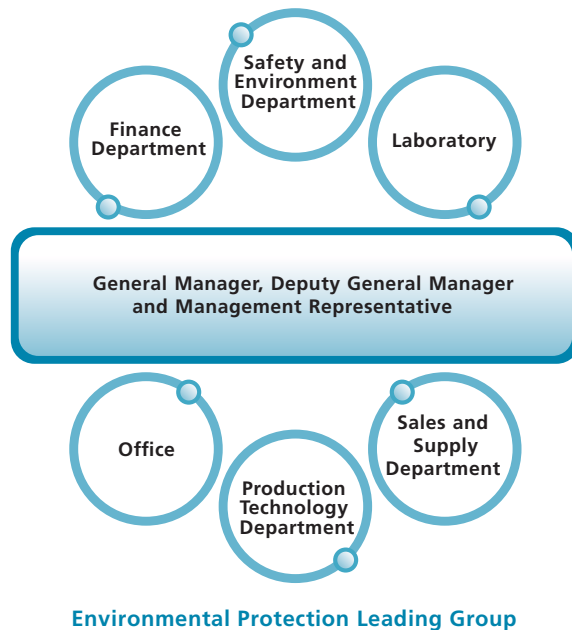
Safety and Environment Department

Finance Department

Laboratory

General Manager, Deputy General Manager and Management Representative

Office

Sales and Supply Department

Production Technology Department

Environmental Protection Leading Group